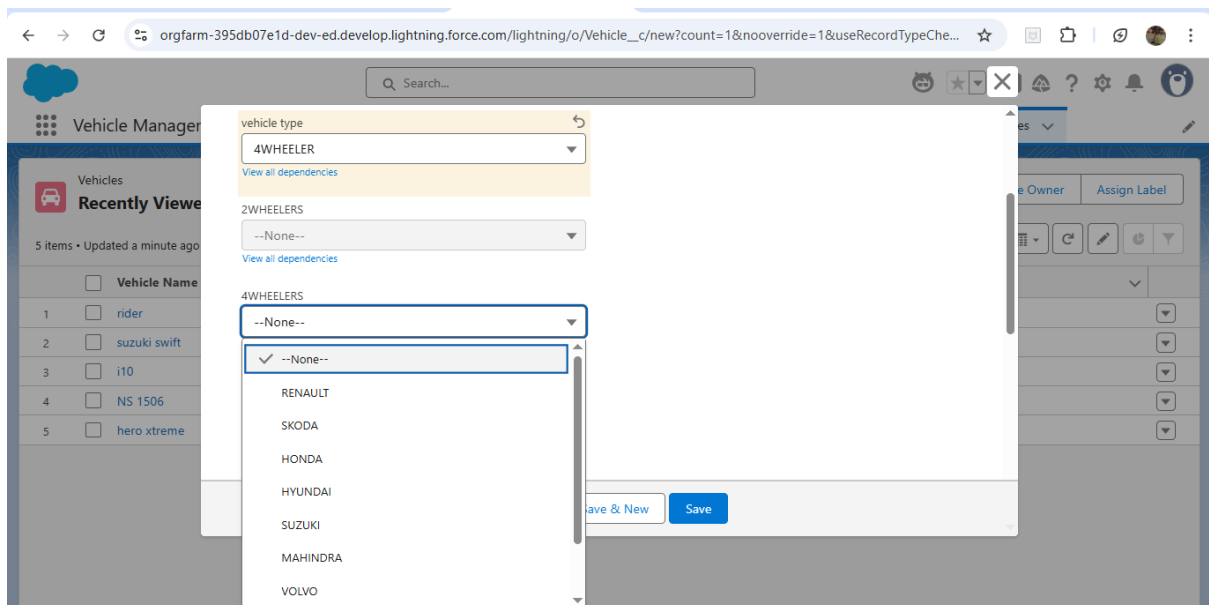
orgfarm-395db07e1d-dev-ed.develop.lightning.force.com/lightning/o/Vehicle__c/new?count=1&nooverride=1&useRecordTypeChe...

Search...

Vehicle Manager

es

Vehicles
Recently Viewe

5 items • Updated a minute ago

e Owner
Assign Label

| | Vehicle Name |
|---|---|
| 1 | rider |
| 2 | suzuki swift |
| 3 | i10 |
| 4 | NS 1506 |
| 5 | hero xtreme |

vehicle type
4WHEELER
View all dependencies

2WHEELERS
--None--
View all dependencies

4WHEELERS
--None--

--None--
RENAULT
SKODA
HONDA
HYUNDAI
SUZUKI
MAHINDRA
VOLVO

ave & New
Save